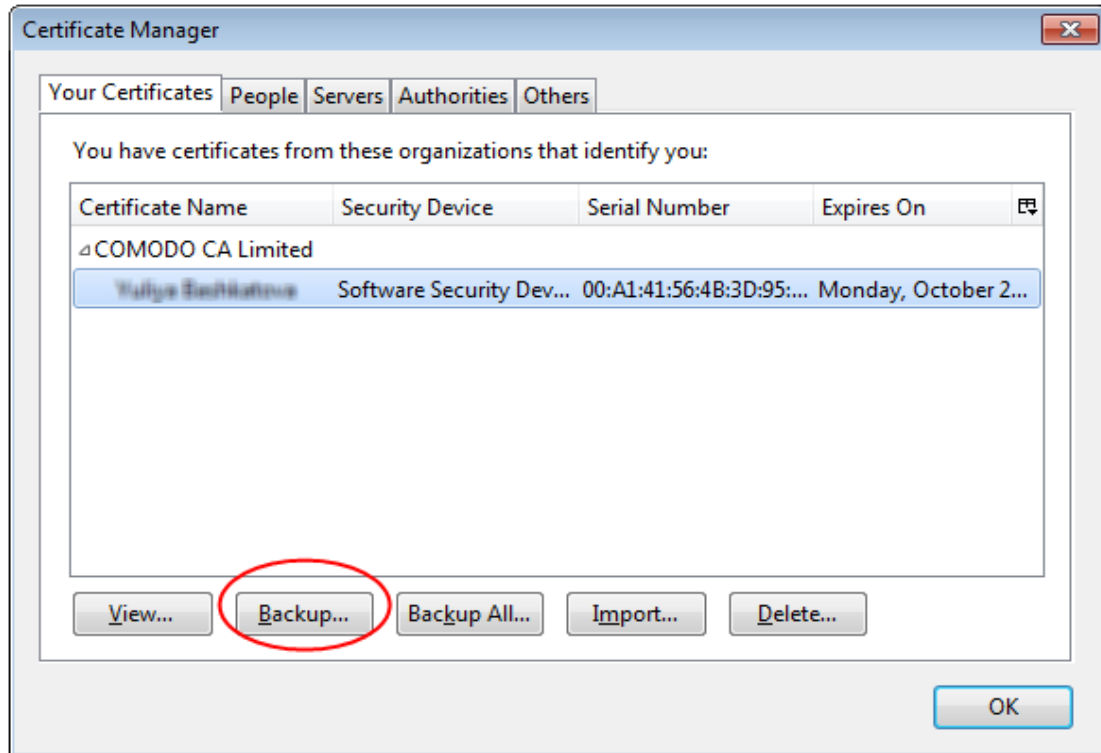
Certificate Manager

Your Certificates | People | Servers | Authorities | Others

You have certificates from these organizations that identify you:

| Certificate Name | Security Device | Serial Number | Expires On |
|---|---|---|---|
| COMODO CA Limited | | | |
| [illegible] | Software Security Dev... | 00:A1:41:56:4B:3D:95:... | Monday, October 2... |

View... Backup... Backup All... Import... Delete...

OK